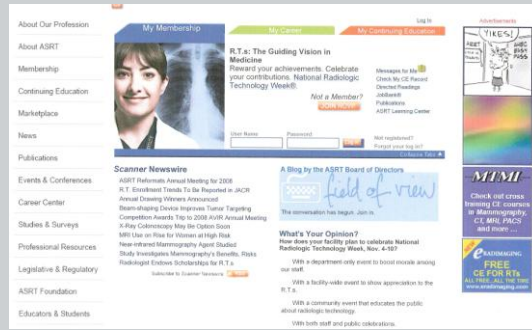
About Our Profession

About ASRT

Membership

Continuing Education

Marketplace

News

Publications

Events & Conferences

Career Center

Studies & Surveys

Professional Resources

Legislative & Regulatory

ASRT Foundation

Educators & Students

Log In

My Membership

My Career

My Continuing Education

R.T.s: The Guiding Vision in Medicine

Reward your achievements. Celebrate your contributions. National Radiologic Technology Week®.

Not a Member?

JOIN NOW

Messages for Me

Check My CE Record

Directed Readings

JobBank®

Publications

ASRT Learning Center

User Name

Password

Not registered?

Forgot your log in?

Collapse Tabs

Scanner Newswire

ASRT Reformats Annual Meeting for 2008

R.T. Enrollment Trends To Be Reported in JACR

Annual Drawing Winners Announced

Beam-shaping Device Improves Tumor Targeting

Competition Awards Trip to 2008 AVIR Annual Meeting

X-Ray Colonoscopy May Be Option Soon

MRI Use on Rise for Women at High Risk

Near-infrared Mammography Agent Studied

Study Investigates Mammography's Benefits, Risks

Radiologist Endows Scholarships for R.T.s

Get ASRT Scanner Newswire

A Blog by the ASRT Board of Directors

field of view

The conversation has begun. Join in.

What's Your Opinion?

How does your facility plan to celebrate National Radiologic Technology Week, Nov. 4-10?

With a department-only event to boost morale among our staff.

With a facility-wide event to show appreciation to the R.T.s.

With a community event that educates the public about radiologic technology.

With both staff and public celebrations.

Advertisements

YIKES!

MIMI

Check out cross training CE courses in Mammography, CT, MRI, PACS and more ...

eRADIMAGING

FREE CE FOR RTs

ALL FREE...ALL THE TIME

www.eradimaging.com